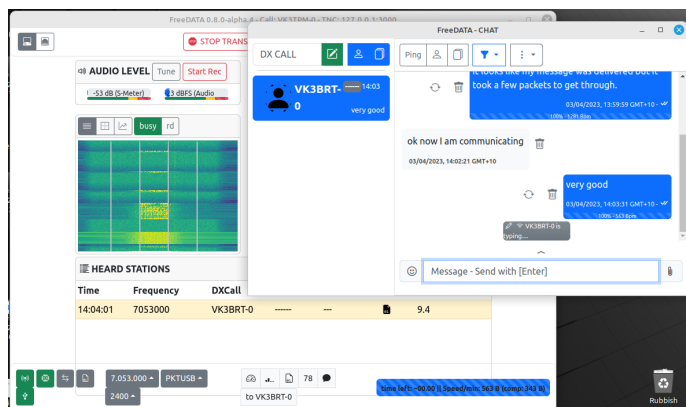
FreeDATA 0.8.0-alpha.4 - Call: VK3TPM-0 - TNC: 127.0.0.1:3000

STOP TRANS

AUDIO LEVEL Tune Start Rec

-53 dB (S-Meter)

3 dBFS (Audio

busy rd

HEARD STATIONS

| Time | Frequency | DXCall | | | | |
|---|---|---|---|---|---|---|
| 14:04:01 | 7053000 | VK3BRT-0 | ------ | --- | | 9.4 |

7.053.000 PKTUSB

2400

78

to VK3BRT-0

time left: ~00:00 || Speed/min: 563 B (comp: 343 B)

FreeDATA - CHAT

DX CALL

VK3BRT-0 14:03 very good

Ping

it looks like my message was delivered but it took a few packets to get through.

03/04/2023, 13:59:59 GMT+10

ok now I am communicating

03/04/2023, 14:02:21 GMT+10

very good

03/04/2023, 14:03:31 GMT+10

VK3BRT-0 is typing....

Message - Send with [Enter]

Rubbish